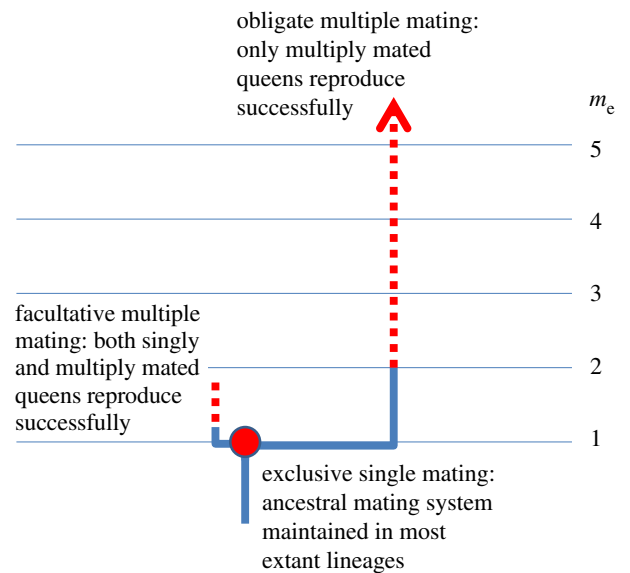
obligate multiple mating: only multiply mated queens reproduce successfully

$m_e$

5

4

3

2

1

facultative multiple mating: both singly and multiply mated queens reproduce successfully

exclusive single mating: ancestral mating system maintained in most extant lineages